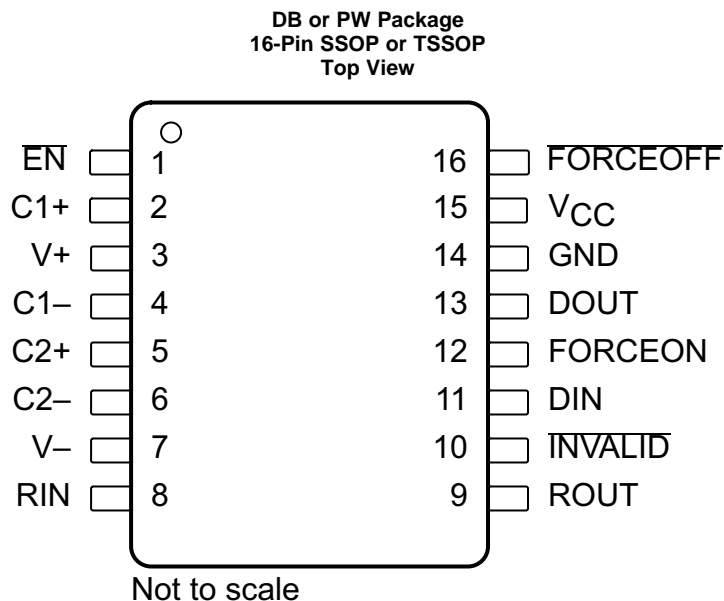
DB or PW Package
16-Pin SSOP or TSSOP
Top View

$\overline{EN}$ 1
C1+ 2
V+ 3
C1– 4
C2+ 5
C2– 6
V– 7
RIN 8

16 $\overline{FORCEOFF}$
15 $V_{CC}$
14 GND
13 DOUT
12 FORCEON
11 DIN
10 $\overline{INVALID}$
9 ROUT

Not to scale